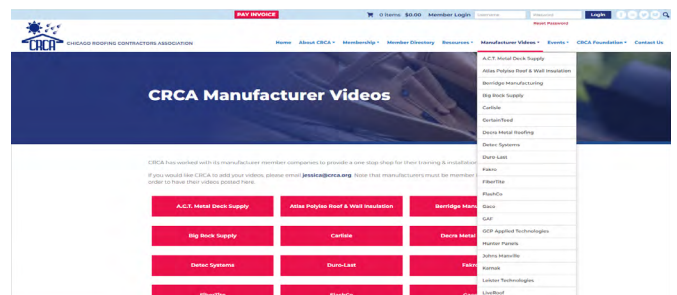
PAY INVOICE
0 Items $0.00 Member Login Username Password Login
Reset Password

CRCA CHICAGO ROOFING CONTRACTORS ASSOCIATION

Home About CRCA Membership Member Directory Resources Manufacturer Videos Events CRCA Foundation Contact Us

CRCA Manufacturer Videos

CRCA has worked with its manufacturer member companies to provide a one-stop shop for their training & installation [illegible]

If you would like CRCA to add your videos, please email jessica@crca.org. Note that manufacturers must be member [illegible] order to have their videos posted here.

A.C.T. Metal Deck Supply
Atlas Polyiso Roof & Wall Insulation
Berridge Manu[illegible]
Big Rock Supply
Carlisle
Decra Metal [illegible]
Detec Systems
Duro-Last
Fakro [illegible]

A.C.T. Metal Deck Supply
Atlas Polyiso Roof & Wall Insulation
Berridge Manufacturing
Big Rock Supply
Carlisle
CertainTeed
Decra Metal Roofing
Detec Systems
Duro-Last
Fakro
FiberTite
FlashCo
Gaco
GAF
GCP Applied Technologies
Hunter Panels
Johns Manville
Kemlok
Leister Technologies
LiveRoof